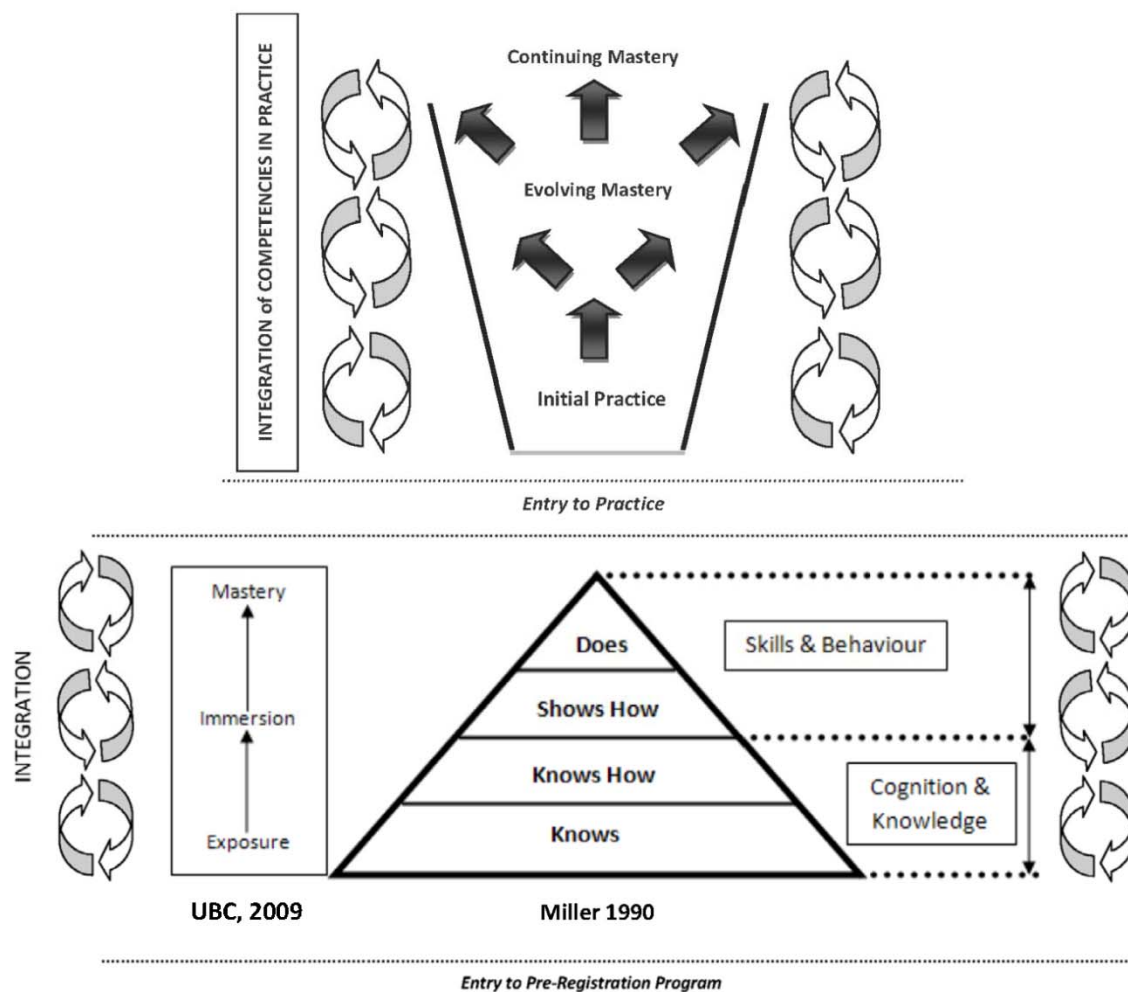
INTEGRATION of COMPETENCIES IN PRACTICE

Continuing Mastery

Evolving Mastery

Initial Practice

Entry to Practice

INTEGRATION

Mastery

Immersion

Exposure

Does

Shows How

Knows How

Knows

Skills & Behaviour

Cognition & Knowledge

UBC, 2009

Miller 1990

Entry to Pre-Registration Program